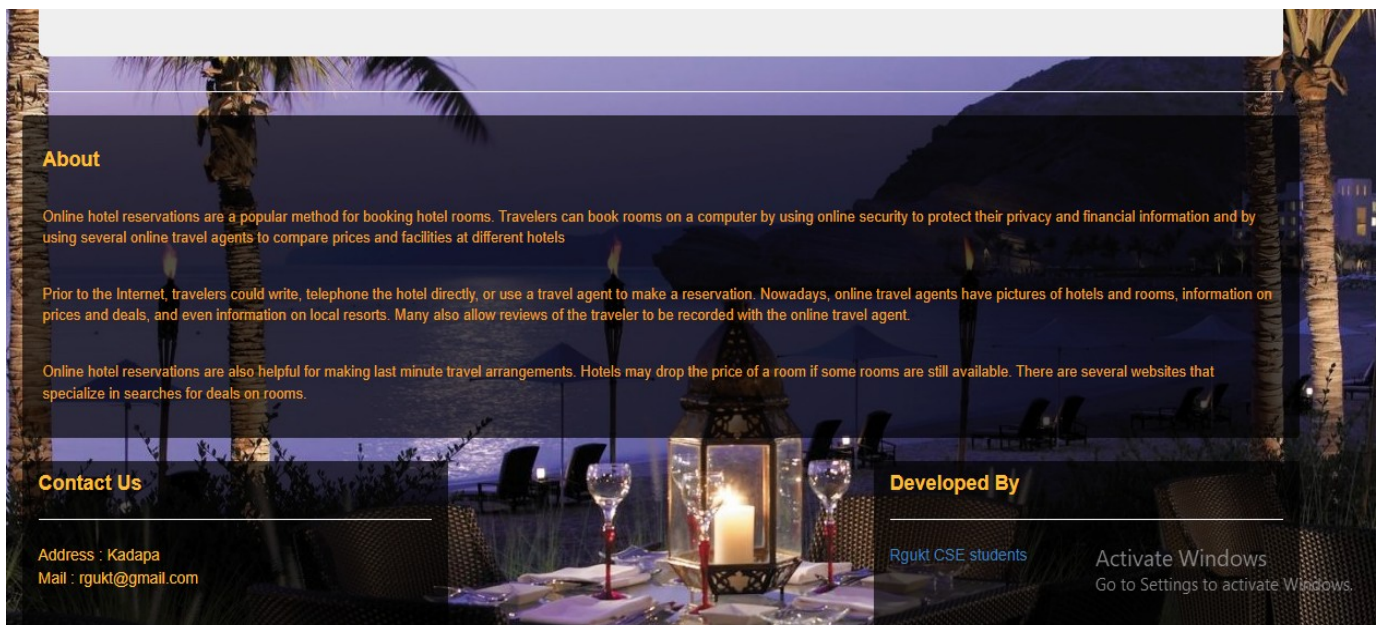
About

Online hotel reservations are a popular method for booking hotel rooms. Travelers can book rooms on a computer by using online security to protect their privacy and financial information and by using several online travel agents to compare prices and facilities at different hotels

Prior to the Internet, travelers could write, telephone the hotel directly, or use a travel agent to make a reservation. Nowadays, online travel agents have pictures of hotels and rooms, information on prices and deals, and even information on local resorts. Many also allow reviews of the traveler to be recorded with the online travel agent.

Online hotel reservations are also helpful for making last minute travel arrangements. Hotels may drop the price of a room if some rooms are still available. There are several websites that specialize in searches for deals on rooms.

Contact Us

Address : Kadapa
Mail : rgukt@gmail.com

Developed By

Rgukt CSE students

Activate Windows
Go to Settings to activate Windows.